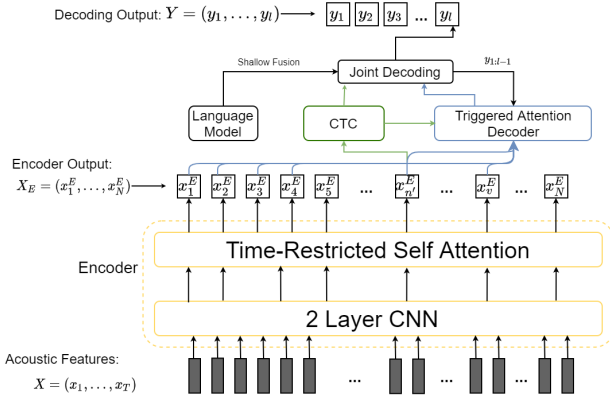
Decoding Output: $Y = (y_1, \ldots, y_l)$ $y_1$ $y_2$ $y_3$ ... $y_l$

Shallow Fusion

Joint Decoding

$y_{1:l-1}$

Language Model

CTC

Triggered Attention Decoder

Encoder Output:
$X_E = (x_1^E, \ldots, x_N^E)$

$x_1^E$ $x_2^E$ $x_3^E$ $x_4^E$ $x_5^E$ ... $x_{n'}^E$ ... $x_v^E$ ... $x_N^E$

Encoder

Time-Restricted Self Attention

2 Layer CNN

Acoustic Features:
$X = (x_1, \ldots, x_T)$

... ... ...